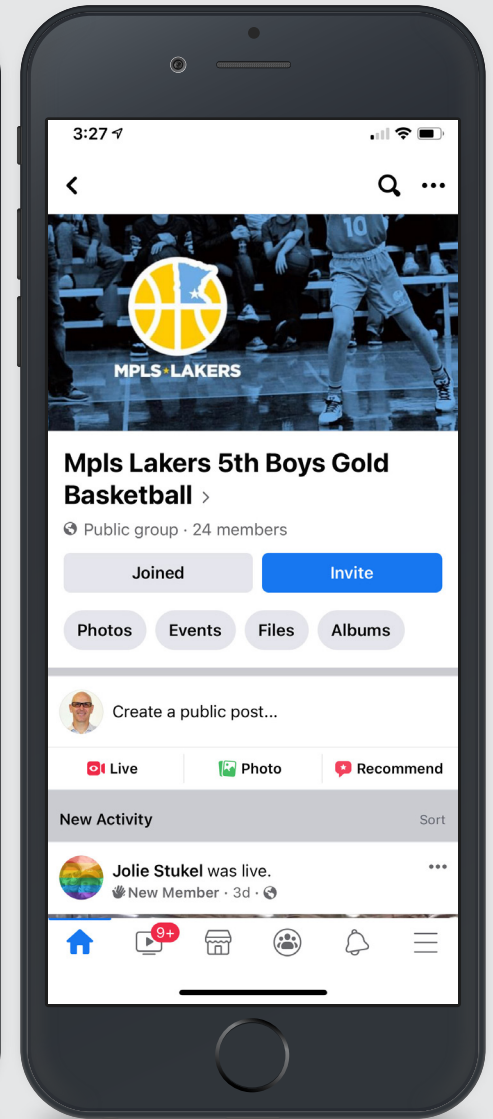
3:27

10

MPLS LAKERS

Mpls Lakers 5th Boys Gold Basketball >

Public group · 24 members

Joined

Invite

Photos

Events

Files

Albums

Create a public post...

Live

Photo

Recommend

New Activity

Sort

Jolie Stukel was live.

New Member · 3d ·

9+